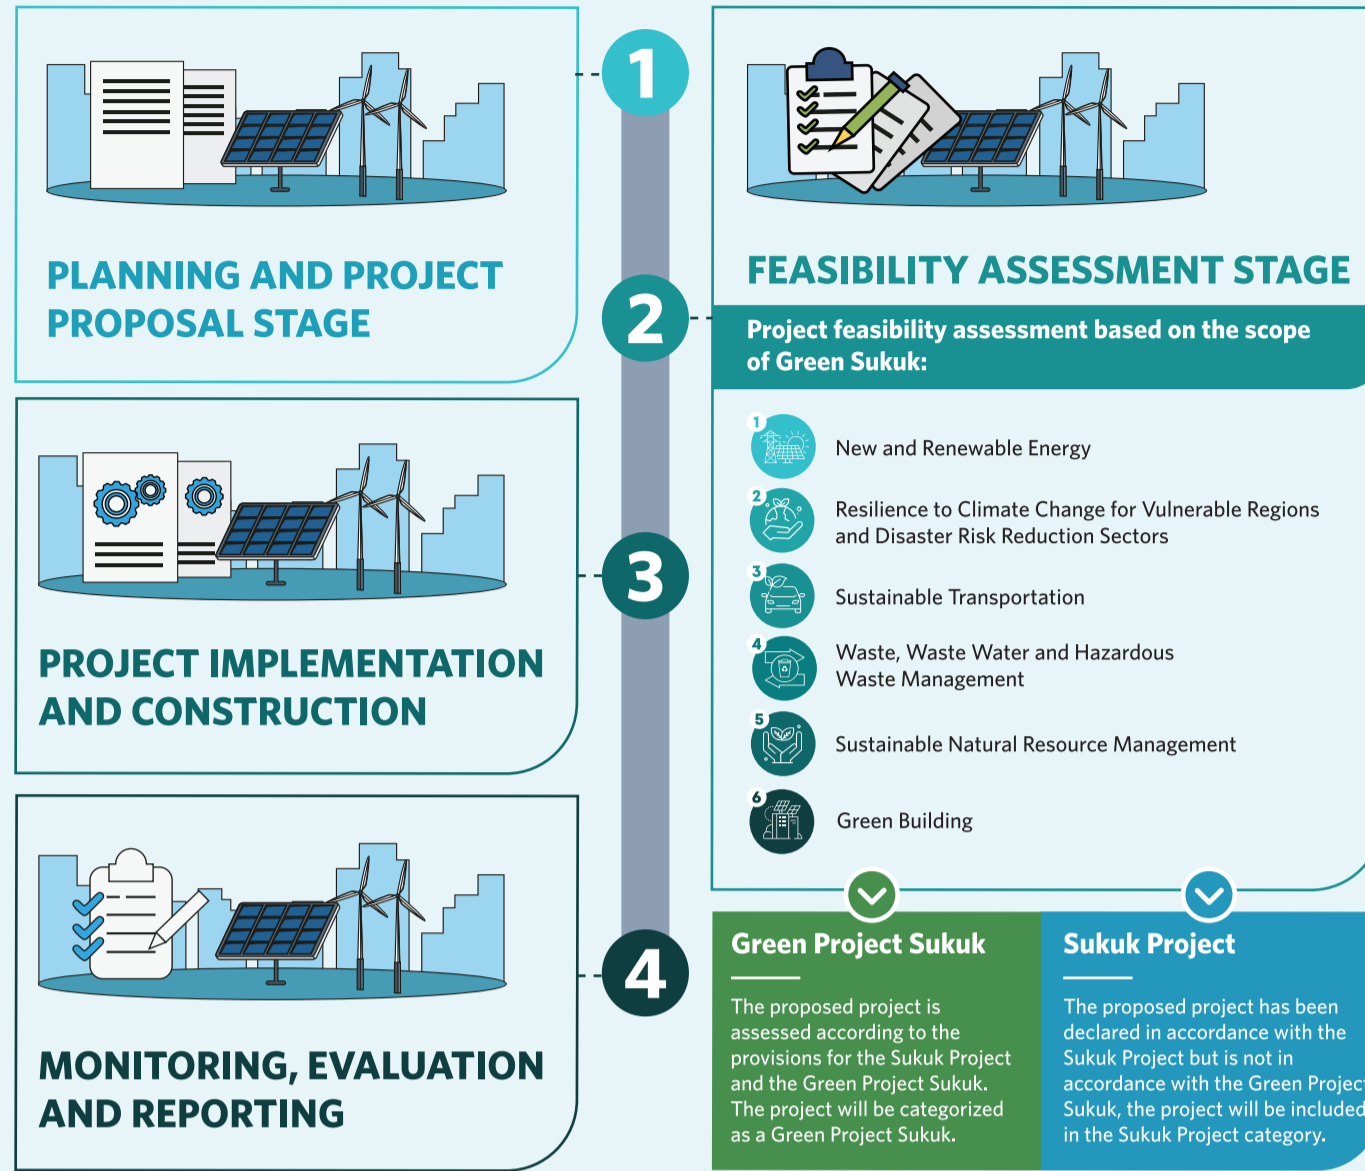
1

PLANNING AND PROJECT PROPOSAL STAGE

FEASIBILITY ASSESSMENT STAGE

2

Project feasibility assessment based on the scope of Green Sukuk:

1 New and Renewable Energy

2 Resilience to Climate Change for Vulnerable Regions and Disaster Risk Reduction Sectors

3 Sustainable Transportation

4 Waste, Waste Water and Hazardous Waste Management

5 Sustainable Natural Resource Management

6 Green Building

3

PROJECT IMPLEMENTATION AND CONSTRUCTION

4

MONITORING, EVALUATION AND REPORTING

Green Project Sukuk

The proposed project is assessed according to the provisions for the Sukuk Project and the Green Project Sukuk. The project will be categorized as a Green Project Sukuk.

Sukuk Project

The proposed project has been declared in accordance with the Sukuk Project but is not in accordance with the Green Projec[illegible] Sukuk, the project will be included in the Sukuk Project category.